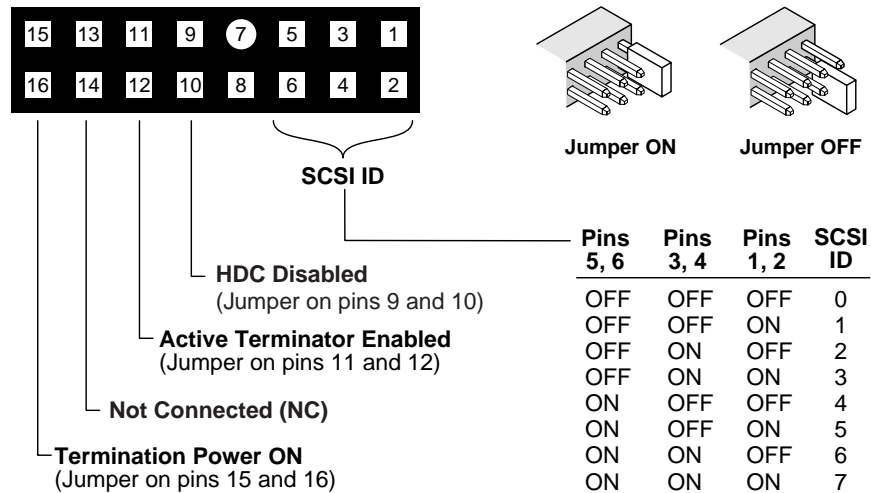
15 13 11 9 7 5 3 1

16 14 12 10 8 6 4 2

Jumper ON

Jumper OFF

SCSI ID

HDC Disabled
(Jumper on pins 9 and 10)

Active Terminator Enabled
(Jumper on pins 11 and 12)

Not Connected (NC)

Termination Power ON
(Jumper on pins 15 and 16)

| Pins 5, 6 | Pins 3, 4 | Pins 1, 2 | SCSI ID |
|---|---|---|---|
| OFF | OFF | OFF | 0 |
| OFF | OFF | ON | 1 |
| OFF | ON | OFF | 2 |
| OFF | ON | ON | 3 |
| ON | OFF | OFF | 4 |
| ON | OFF | ON | 5 |
| ON | ON | OFF | 6 |
| ON | ON | ON | 7 |